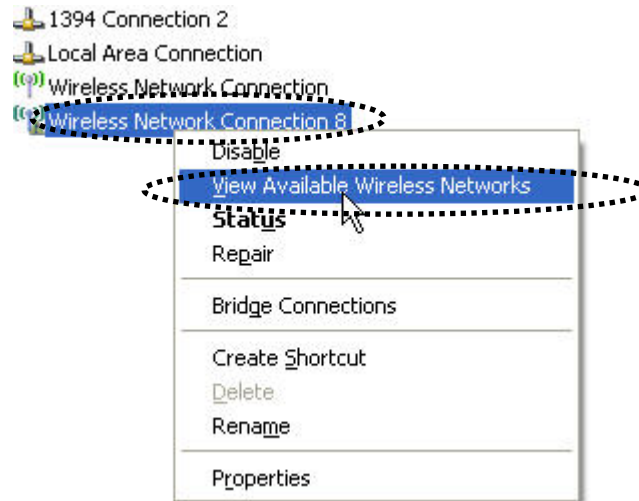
1394 Connection 2
Local Area Connection
Wireless Network Connection
Wireless Network Connection 8

Disable
View Available Wireless Networks
Status
Repair

Bridge Connections

Create Shortcut
Delete
Rename

Properties